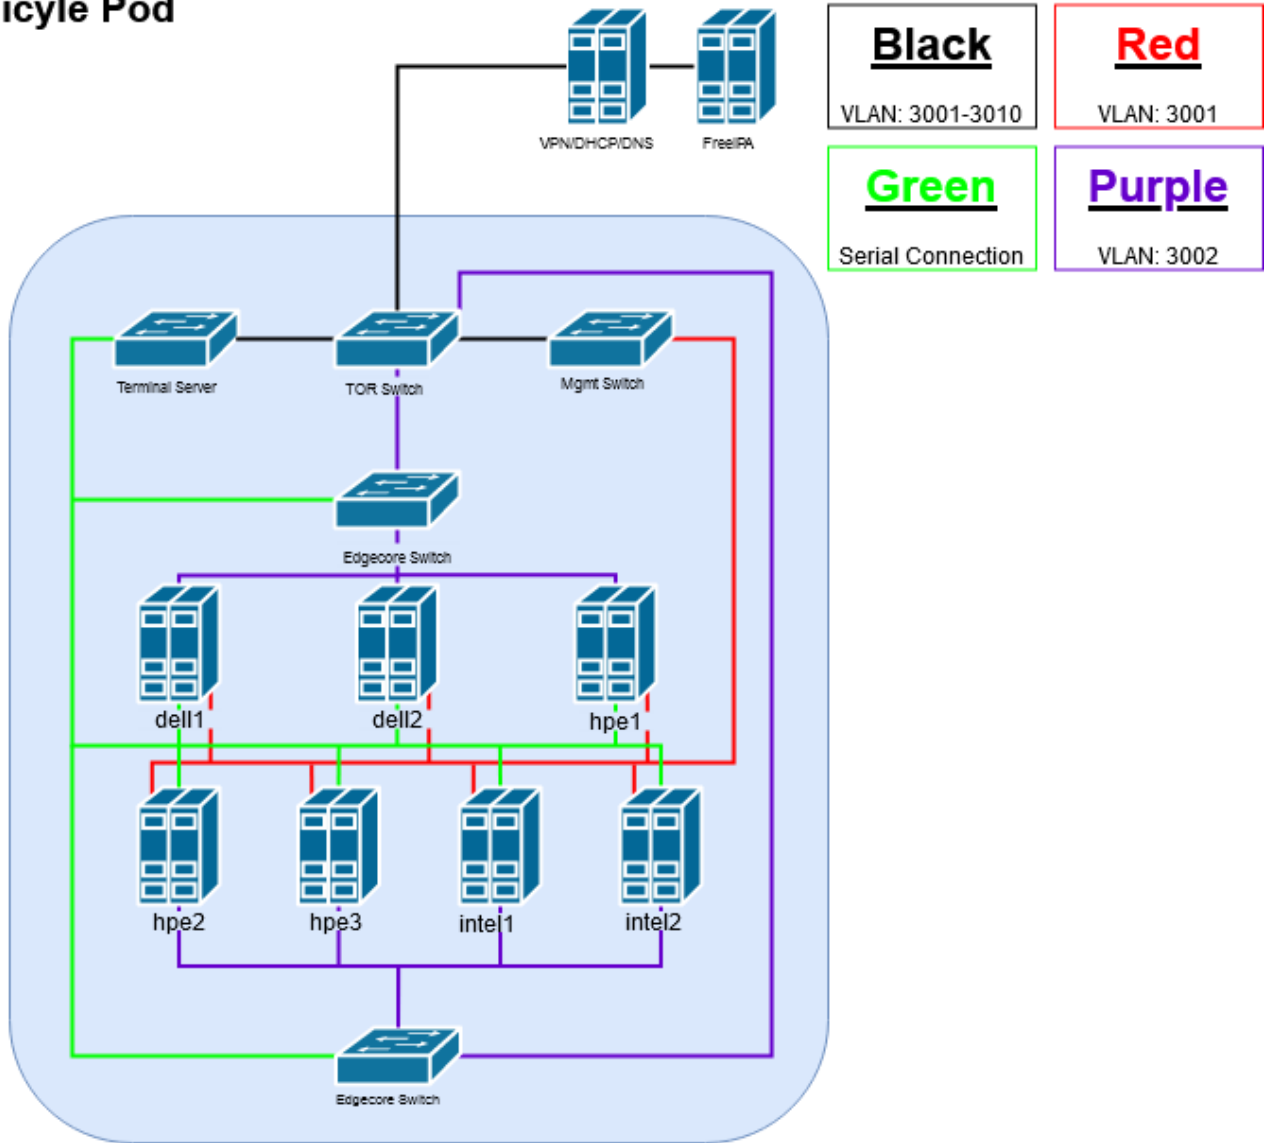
icyle Pod

VPN/DHCP/DNS

FreeIPA

Black
VLAN: 3001-3010

Red
VLAN: 3001

Green
Serial Connection

Purple
VLAN: 3002

Terminal Server

TOR Switch

Mgmt Switch

Edgecore Switch

dell1

dell2

hpe1

hpe2

hpe3

intel1

intel2

Edgecore Switch